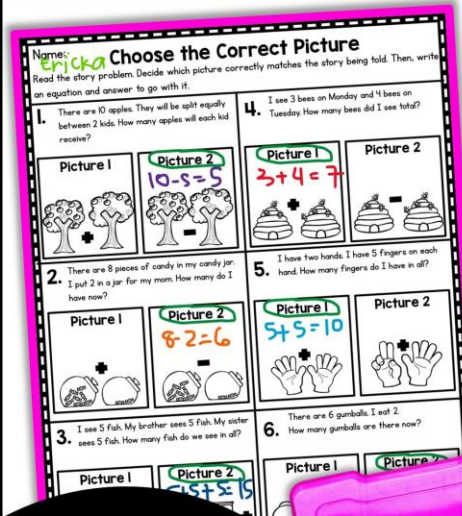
Name: ericka Choose the Correct Picture

Read the story problem. Decide which picture correctly matches the story being told. Then, write an equation and answer to go with it.

1. There are 10 apples. They will be split equally between 2 kids. How many apples will each kid receive?

Picture 1

Picture 2
10-5=5

4. I see 3 bees on Monday and 4 bees on Tuesday. How many bees did I see total?

Picture 1
3+4=7

Picture 2

2. There are 8 pieces of candy in my candy jar. I put 2 in a jar for my mom. How many do I have now?

Picture 1

Picture 2
8-2=6

5. I have two hands. I have 5 fingers on each hand. How many fingers do I have in all?

Picture 1
5+5=10

Picture 2

3. I see 5 fish. My brother sees 5 fish. My sister sees 5 fish. How many fish do we see in all?

Picture 1

Picture 2
5+5+5=15

6. There are 6 gumballs. I eat 2. How many gumballs are there now?

Picture 1

Picture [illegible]